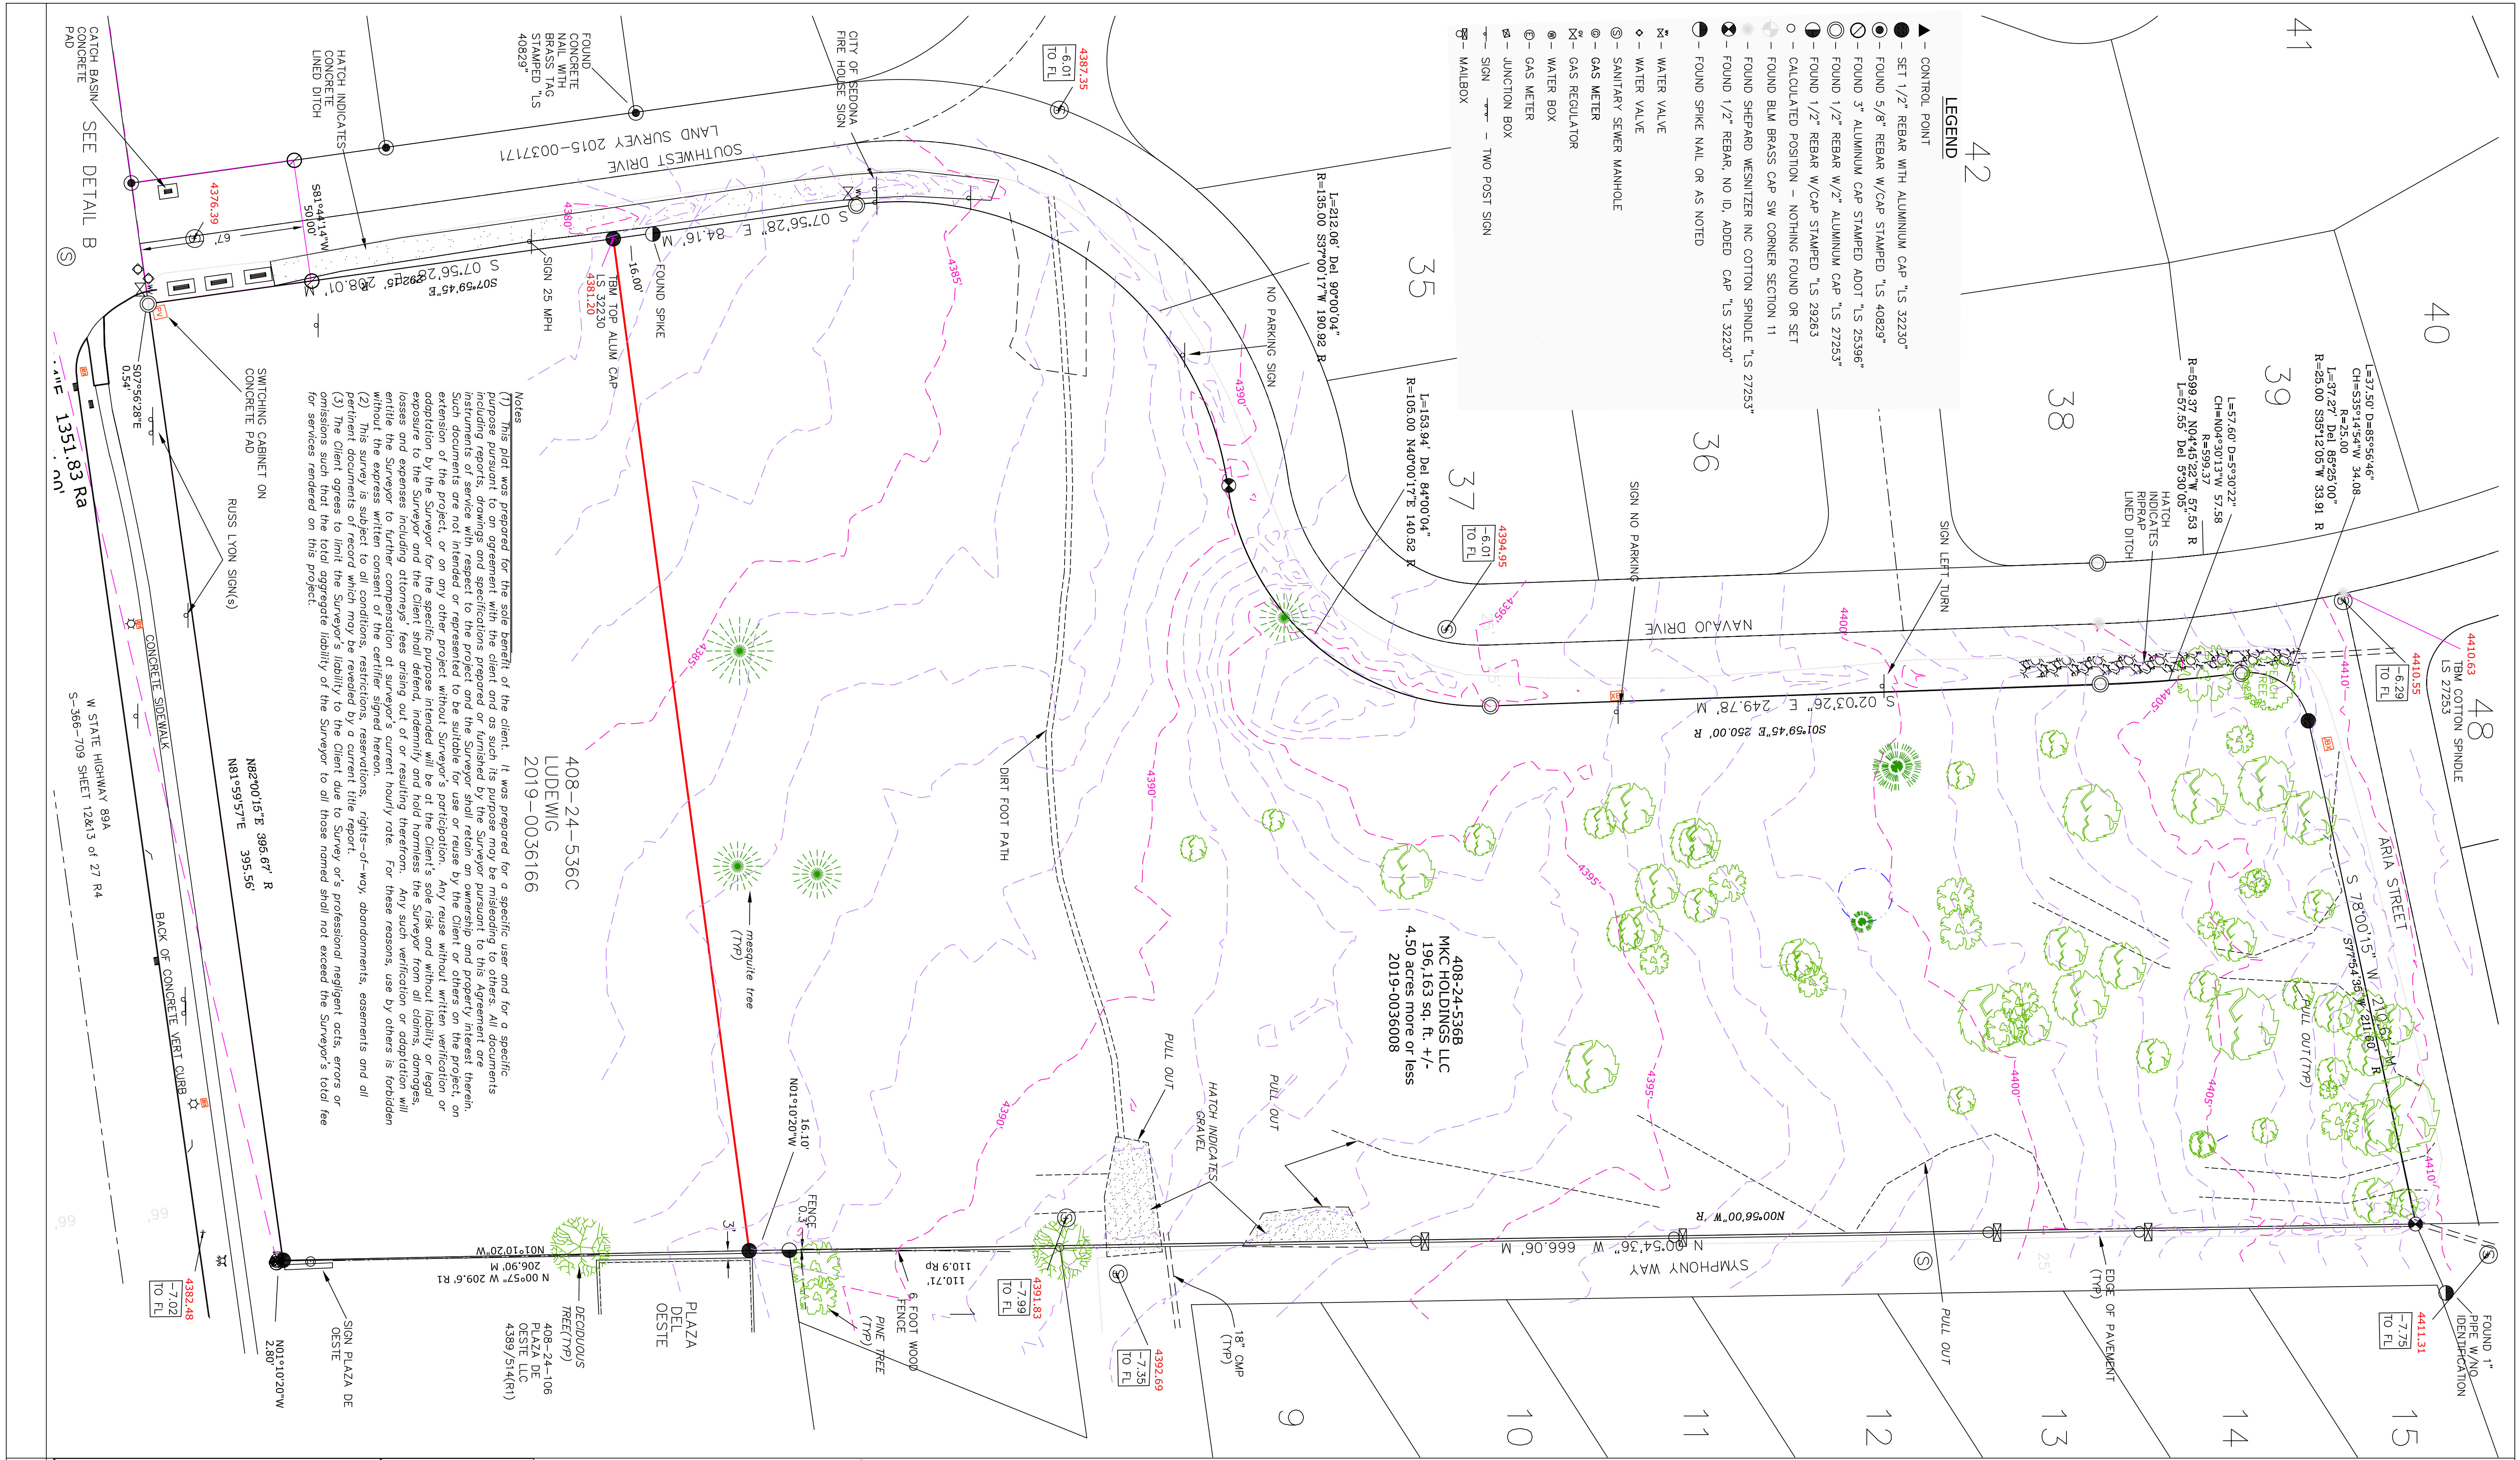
LEGEND
– CONTROL POINT
– SET 1/2" REBAR WITH ALUMINIUM CAP "LS 32230"
– FOUND 5/8" REBAR W/CAP STAMPED "LS 40829"
– FOUND 3" ALUMINUM CAP STAMPED ADOT "LS 25396"
– FOUND 1/2" REBAR W/2" ALUMINUM CAP "LS 27253"
– FOUND 1/2" REBAR W/CAP STAMPED "LS 29263
– CALCULATED POSITION – NOTHING FOUND OR SET
– FOUND BLM BRASS CAP SW CORNER SECTION 11
– FOUND SHEPARD WESNITZER INC COTTON SPINDLE "LS 27253"
– FOUND 1/2" REBAR, NO ID, ADDED CAP "LS 32230"
– FOUND SPIKE NAIL OR AS NOTED
– WATER VALVE
– WATER VALVE
– SANITARY SEWER MANHOLE
– GAS METER
– GAS REGULATOR
– WATER BOX
– GAS METER
– JUNCTION BOX
– SIGN – TWO POST SIGN
– MAILBOX

41
42
40
39
38
35
36
37
48

Notes
(1) This plat was prepared for the sole benefit of the client. It was prepared for a specific user and for a specific purpose pursuant to an agreement with the client and as such its purpose may be misleading to others. All documents including reports, drawings and specifications prepared or furnished by the Surveyor pursuant to this Agreement are instruments of service with respect to the project and the Surveyor shall retain an ownership and property interest therein. Such documents are not intended or represented to be suitable for use or reuse by the Client or others on the project, on extension of the project, or on any other project without Surveyor's participation. Any reuse without written verification or adaptation by the Surveyor for the specific purpose intended will be at the Client's sole risk and without liability or legal exposure to the Surveyor and the Client shall defend, indemnify and hold harmless the Surveyor from all claims, damages, losses and expenses including attorneys' fees arising out of or resulting therefrom. Any such verification or adaptation will entitle the Surveyor to further compensation at surveyor's current hourly rate. For these reasons, use by others is forbidden without the express written consent of the certifier signed hereon.
(2) This survey is subject to all conditions, reservations, rights-of-way, abandonments, easements and all pertinent documents of record which may be revealed by current title report.
(3) The Client agrees to limit the Surveyor's liability to the Client due to Survey or's professional negligent acts, errors or omissions such that the total aggregate liability of the Surveyor to all those named shall not exceed the Surveyor's total fee for services rendered on this project.

408-24-536C
LUDEWIG
2019-0036166

408-24-536B
MKC HOLDINGS LLC
196,163 sq. ft. +/-
4.50 acres more or less
2019-0036008

SOUTHWEST DRIVE
LAND SURVEY 2015-0037171
NAVAJO DRIVE
ARIA STREET
SYMPHONY WAY
W STATE HIGHWAY 89A
S-366-709 SHEET 12&13 of 27 R4
PLAZA DEL OESTE
408-24-106
PLAZA DE OESTE LLC
4389/514(R1)

SEE DETAIL B
CATCH BASIN CONCRETE PAD
HATCH INDICATES CONCRETE LINED DITCH
FOUND CONCRETE NAIL WITH BRASS TAG STAMPED "LS 40829"
CITY OF SEDONA FIRE HOUSE SIGN
4387.35
-6.01 TO FL
4376.39
S81°44'14"W 50.00'
67'
S 07°56'28" E 84.16' M
S 07°56'28" E 208.01' M
S07°59'45"E
SIGN 25 MPH
4380
TBM TOP ALUM CAP LS 32230
4381.20
16.00'
FOUND SPIKE
4385
L=212.06' Del 90°00'04"
R=135.00 S37°00'17"W 190.92 R
NO PARKING SIGN
4390
L=153.94' Del 84°00'04"
R=105.00 N40°00'17"E 140.52 R
4394.95
-6.01 TO FL
SIGN NO PARKING
SIGN LEFT TURN
4395
4400
L=57.60' D=5°30'22"
CH=N04°30'13"W 57.58
R=599.37
R=599.37 N04°45'22"W 57.53 R
L=57.55' Del 5°30'05"
HATCH INDICATES RIPRAP LINED DITCH
L=37.50' D=85°56'46"
CH=S35°14'54"W 34.08
R=25.00
L=37.27' Del 85°25'00"
R=25.00 S35°12'05"W 33.91 R
4410.63
TBM COTTON SPINDLE LS 27253
4410.55
-6.29 TO FL
4410
4405
S 02°03'26" E 249.78' M
S01°59'45"E 250.00' R
S 78°00'15" W 210.67' M
S77°54'35"W 211.60' R
PULL OUT (TYP)
SWITCHING CABINET ON CONCRETE PAD
S07°56'28"E 0.54'
RUSS LYON SIGN(s)
CONCRETE SIDEWALK
N82°00'15"E 395.67' R
N81°59'57"E 395.56'
1351.83 Ra
BACK OF CONCRETE VERT CURB
4382.48
-7.02 TO FL
N01°10'20"W 2.80'
SIGN PLAZA DE OESTE
N01°10'20"W
N 00°57" W 209.6' R1
206.90' M
3'
N01°10'20"W 16.10'
FENCE 0.3'
DECIDUOUS TREE(TYP)
mesquite tree (TYP)
DIRT FOOT PATH
110.9 Rp
110.71'
6 FOOT WOOD FENCE
PINE TREE (TYP)
4391.83
-7.99 TO FL
4392.69
-7.35 TO FL
18" CMP (TYP)
PULL OUT
HATCH INDICATES GRAVEL
PULL OUT
N00°56'00"W R
N 00°54'36" W 666.06' M
PULL OUT
EDGE OF PAVEMENT (TYP)
4411.31
-7.75 TO FL
FOUND 1" PIPE W/NO IDENTIFICATION
9
10
11
12
13
14
15